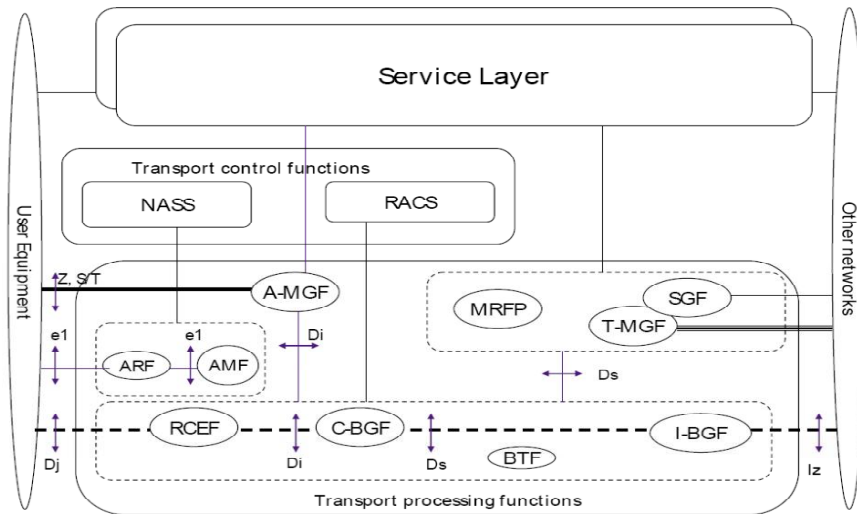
Service Layer

Transport control functions

NASS

RACS

User Equipment

Other networks

Z, S/T

A-MGF

MRFP

SGF

T-MGF

e1

e1

Di

ARF

AMF

Ds

RCEF

C-BGF

I-BGF

Dj

Di

Ds

BTF

Iz

Transport processing functions